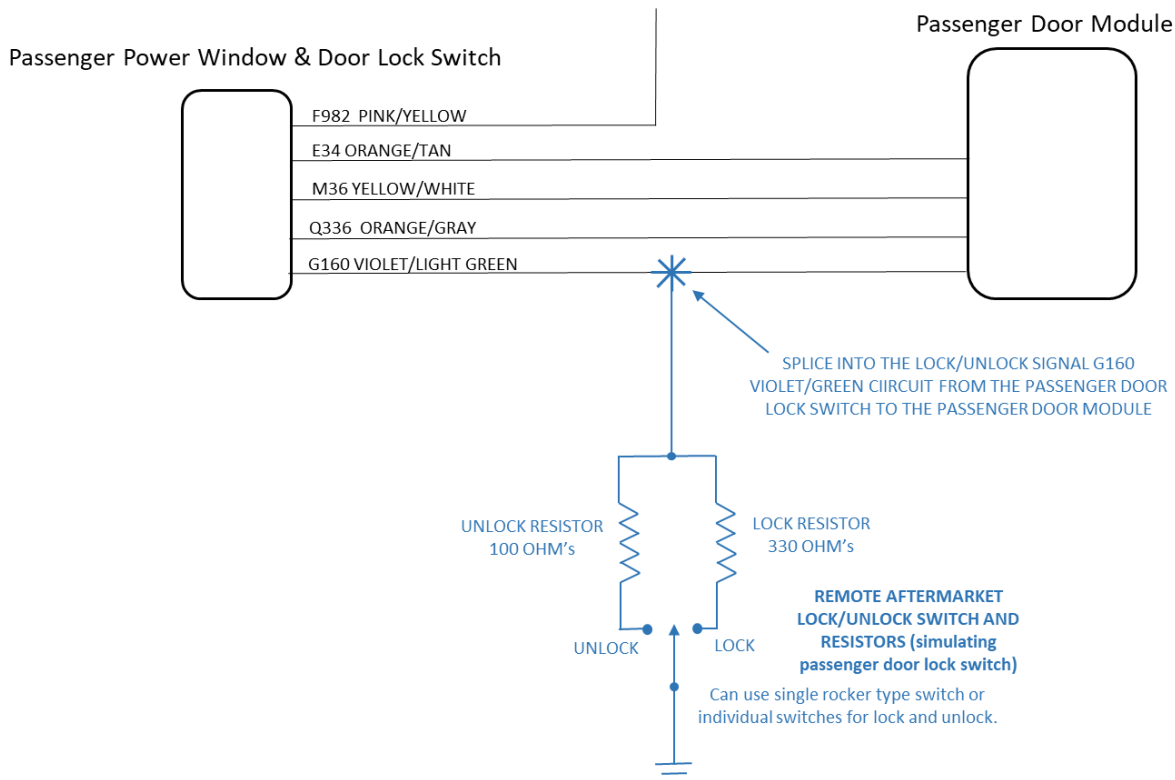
Passenger Door Module

Passenger Power Window & Door Lock Switch

F982 PINK/YELLOW

E34 ORANGE/TAN

M36 YELLOW/WHITE

Q336 ORANGE/GRAY

G160 VIOLET/LIGHT GREEN

SPLICE INTO THE LOCK/UNLOCK SIGNAL G160 VIOLET/GREEN CIIRCUIT FROM THE PASSENGER DOOR LOCK SWITCH TO THE PASSENGER DOOR MODULE

UNLOCK RESISTOR 100 OHM's

LOCK RESISTOR 330 OHM's

REMOTE AFTERMARKET LOCK/UNLOCK SWITCH AND RESISTORS (simulating passenger door lock switch)

UNLOCK

LOCK

Can use single rocker type switch or individual switches for lock and unlock.